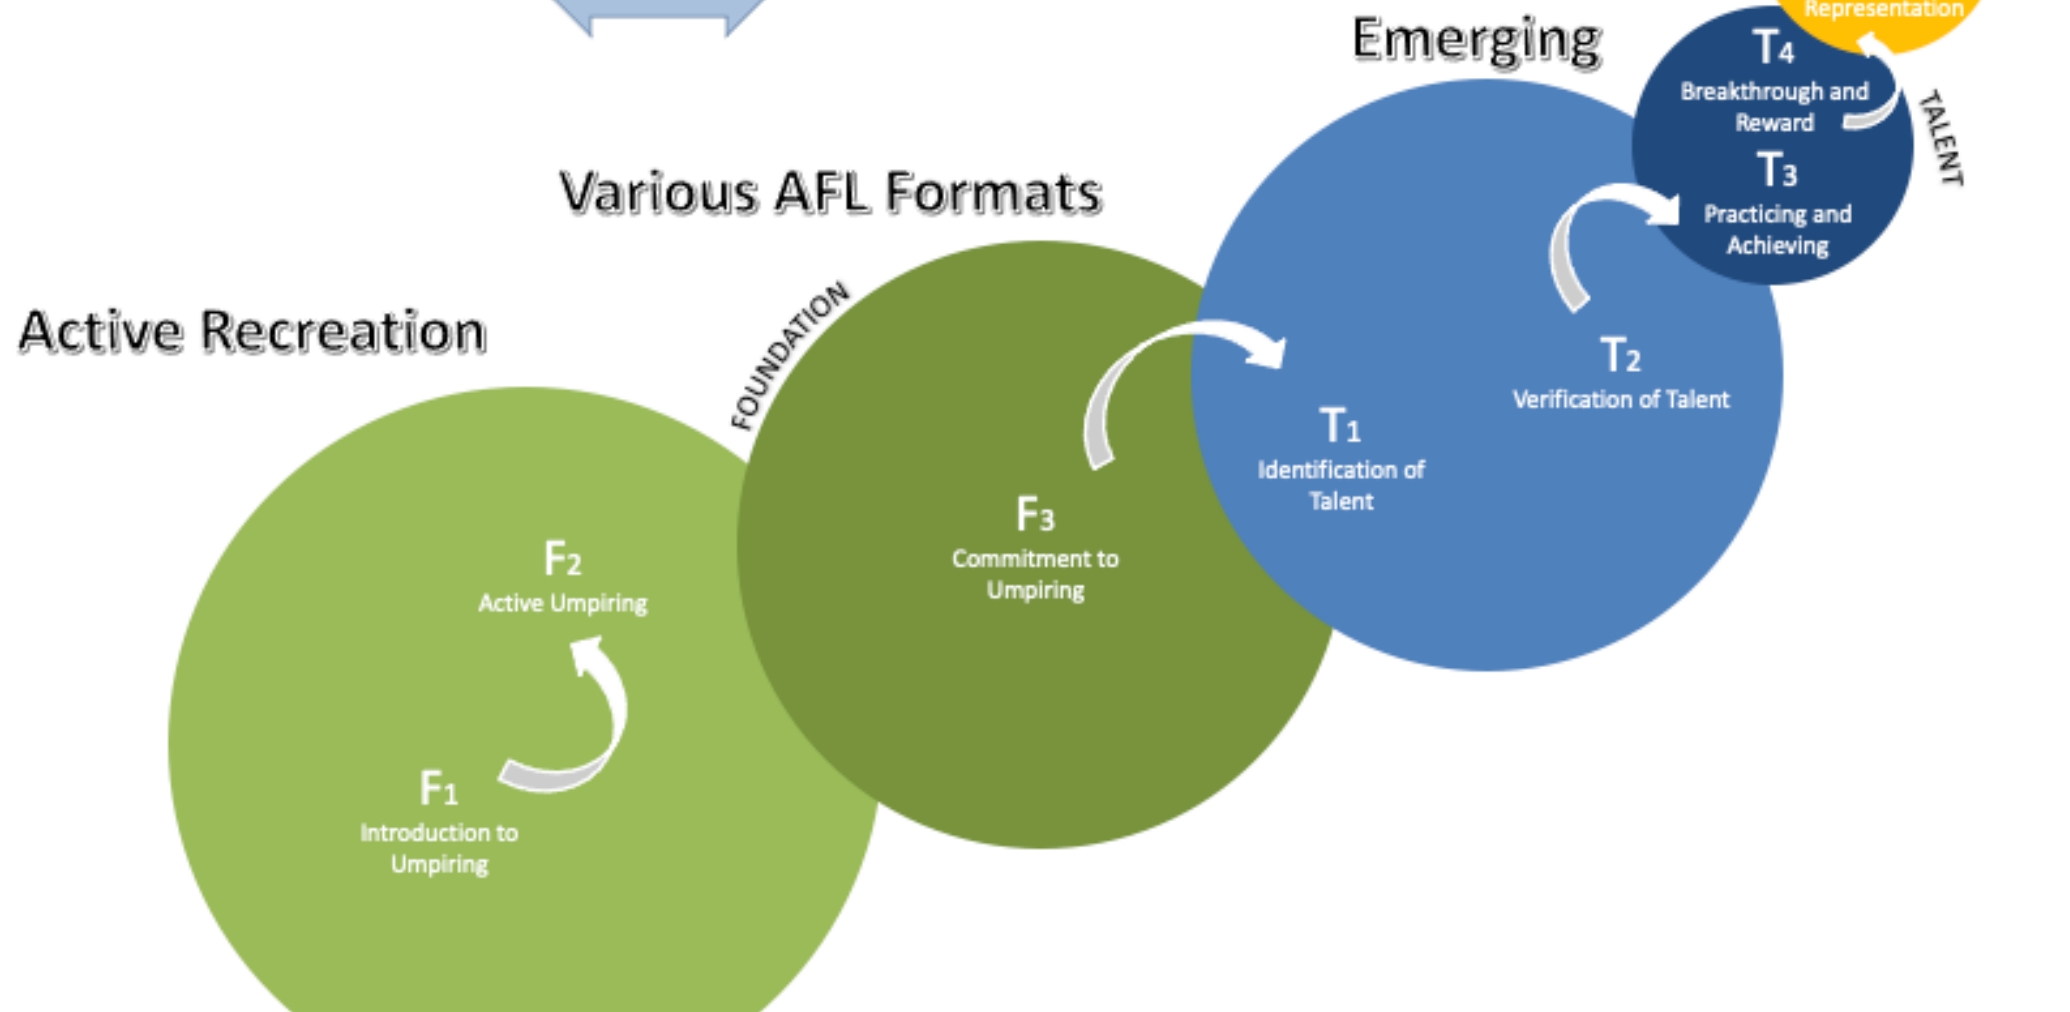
Representation

Emerging

T4
Breakthrough and Reward

TALENT

T3
Practicing and Achieving

Various AFL Formats

FOUNDATION

Active Recreation

T2
Verification of Talent

T1
Identification of Talent

F3
Commitment to Umpiring

F2
Active Umpiring

F1
Introduction to Umpiring